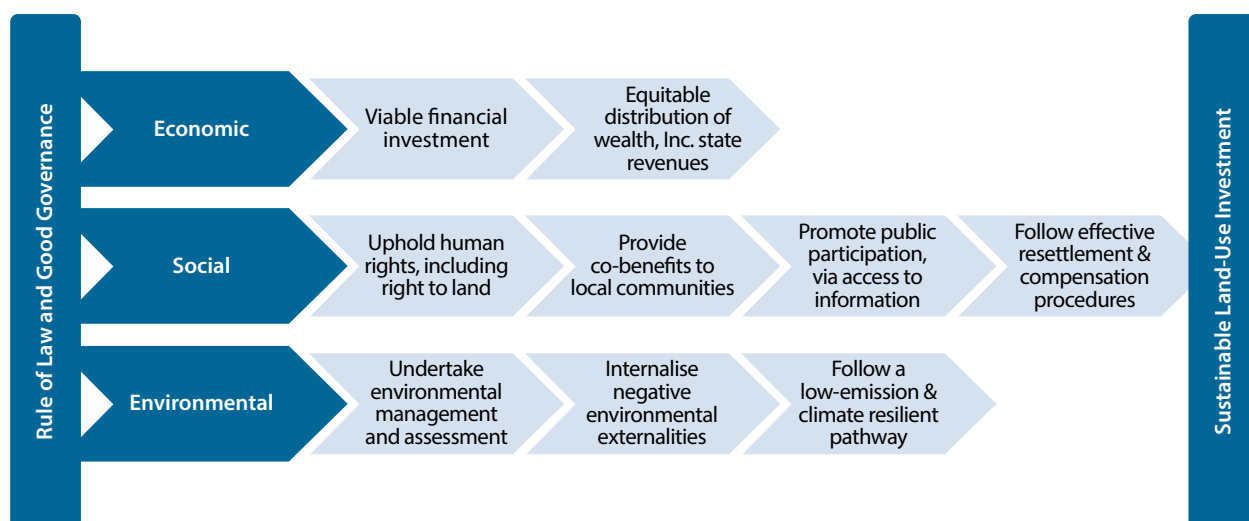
Rule of Law and Good Governance

Economic

Viable financial investment

Equitable distribution of wealth, Inc. state revenues

Social

Uphold human rights, including right to land

Provide co-benefits to local communities

Promote public participation, via access to information

Follow effective resettlement & compensation procedures

Environmental

Undertake environmental management and assessment

Internalise negative environmental externalities

Follow a low-emission & climate resilient pathway

Sustainable Land-Use Investment